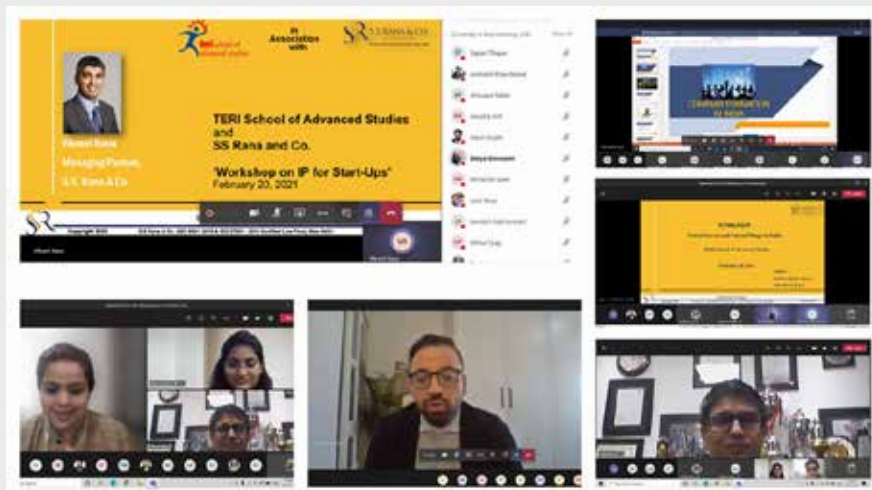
teri school of advanced studies

In Association with

S.S. RANA & CO.

Vikrant Rana
Managing Partner,
S.S. Rana & Co.

TERI School of Advanced Studies
and
SS Rana and Co.
'Workshop on IP for Start-Ups'
February 20, 2021

Copyright 2021

Vikrant Rana

COMPANY FORMATION IN INDIA